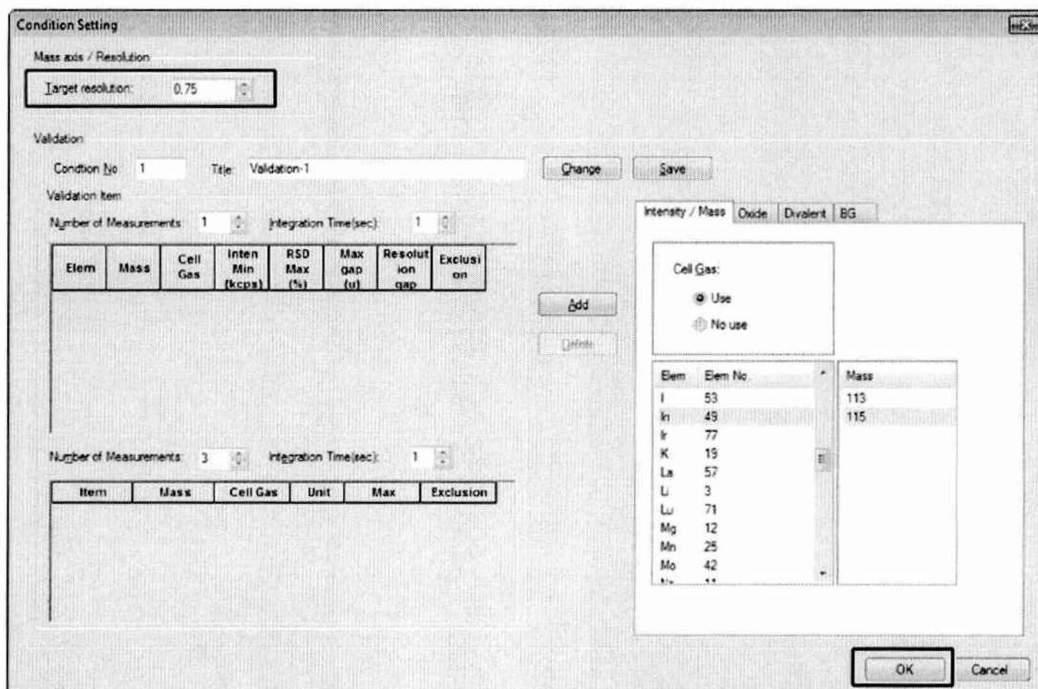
Condition Setting

Mass axis / Resolution

Target resolution: 0.75

Validation

Condtion No 1 Title Validation-1

Change Save

Validation Item

Number of Measurements: 1 Integration Time(sec): 1

| Elem | Mass | Cell Gas | Inten Min (kcps) | RSD Max (%) | Max gap (u) | Resolution gap | Exclusion |
|---|---|---|---|---|---|---|---|

Add

Delete

Number of Measurements: 3 Integration Time(sec): 1

| Item | Mass | Cell Gas | Unit | Max | Exclusion |
|---|---|---|---|---|---|

Intensity / Mass Oxide Divalent BG

Cell Gas:

Use

No use

| Elem | Elem No. |
|---|---|
| I | 53 |
| In | 49 |
| Ir | 77 |
| K | 19 |
| La | 57 |
| Li | 3 |
| Lu | 71 |
| Mg | 12 |
| Mn | 25 |
| Mo | 42 |
| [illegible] | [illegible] |

| Mass |
|---|
| 113 |
| 115 |

OK Cancel